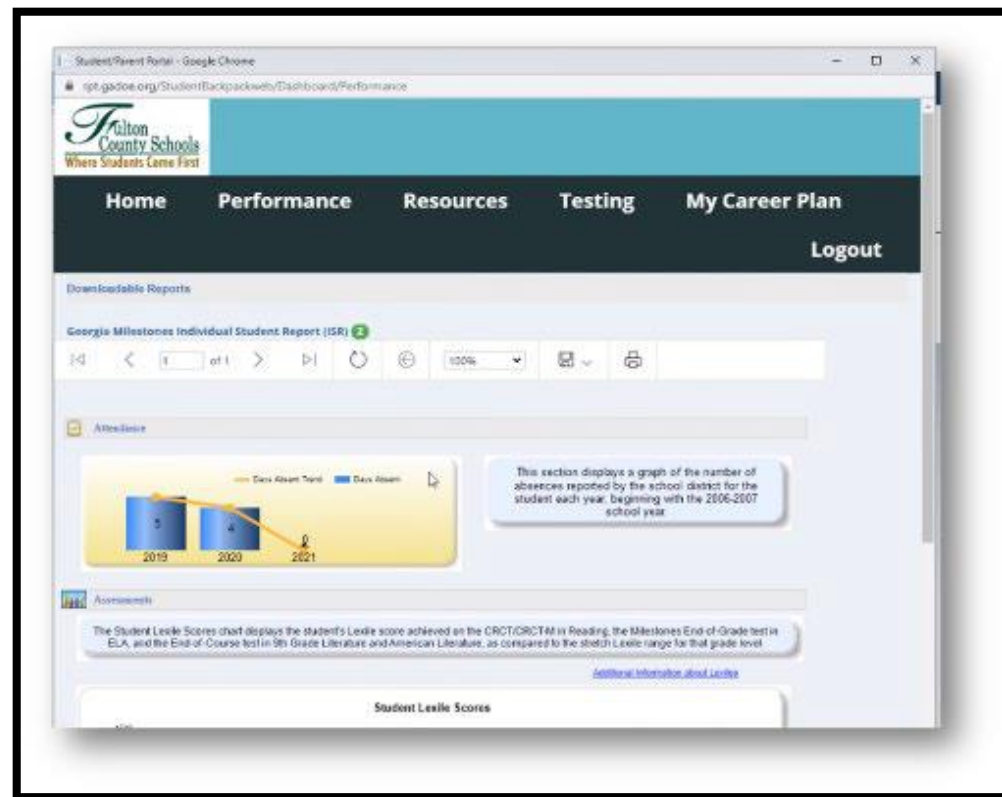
Student/Parent Portal - Google Chrome

spt.gadoe.org/StudentBackpackweb/Dashboard/Performance

Fulton County Schools
Where Students Come First

Home Performance Resources Testing My Career Plan Logout

Downloadable Reports

Georgia Milestones Individual Student Report (ISR) 2

1 of 1 100%

Attendance

Days Absent Trend Days Absent

5 4 2

2019 2020 2021

This section displays a graph of the number of absences reported by the school district for the student each year, beginning with the 2006-2007 school year.

Assessments

The Student Lexile Scores chart displays the student's Lexile score achieved on the CRCT/CRCT-M in Reading, the Milestones End-of-Grade test in ELA, and the End-of-Course test in 9th Grade Literature and American Literature, as compared to the stretch Lexile range for that grade level.

Additional Information about Lexiles

Student Lexile Scores